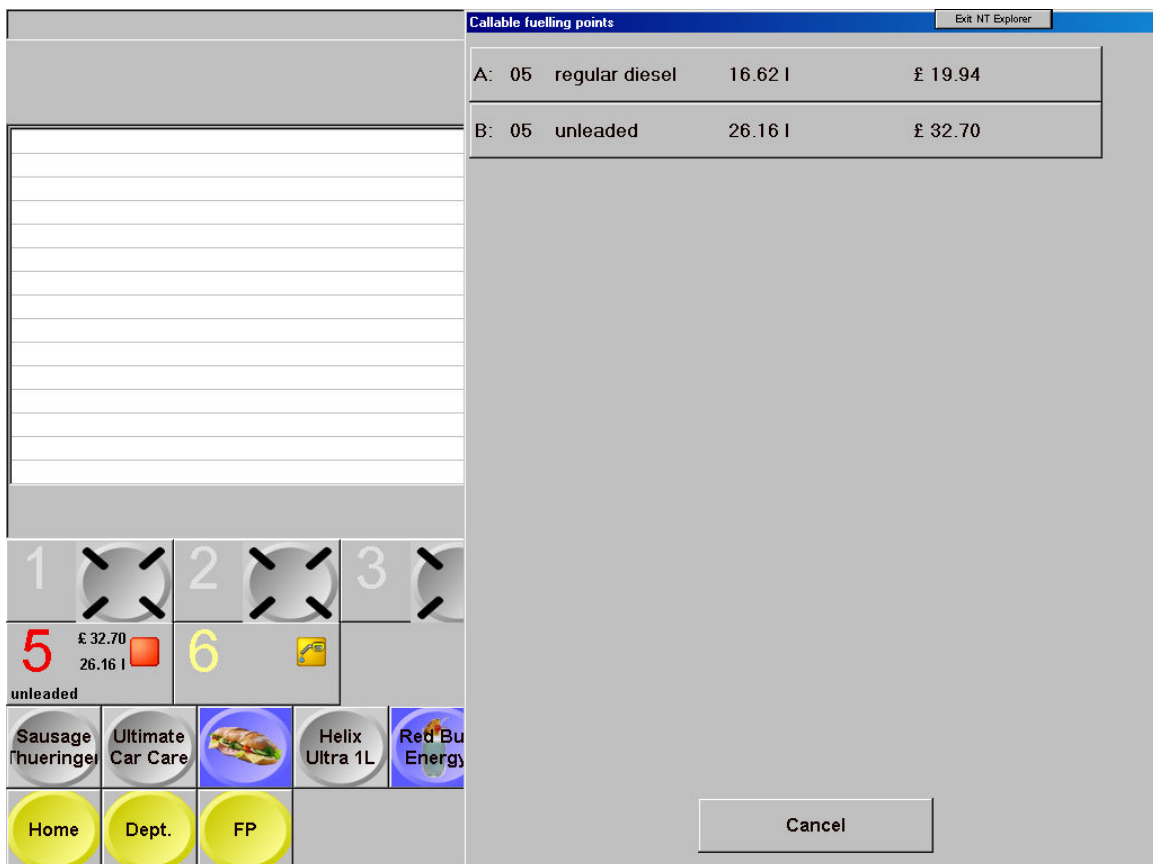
Callable fuelling points

Exit NT Explorer

| A: | 05 | regular diesel | 16.62 l | £ 19.94 |
|---|---|---|---|---|
| B: | 05 | unleaded | 26.16 l | £ 32.70 |

1 2 3

5 £ 32.70 26.16 l unleaded

6

Sausage Thueringer

Ultimate Car Care

Helix Ultra 1L

Red Bu Energy

Home

Dept.

FP

Cancel